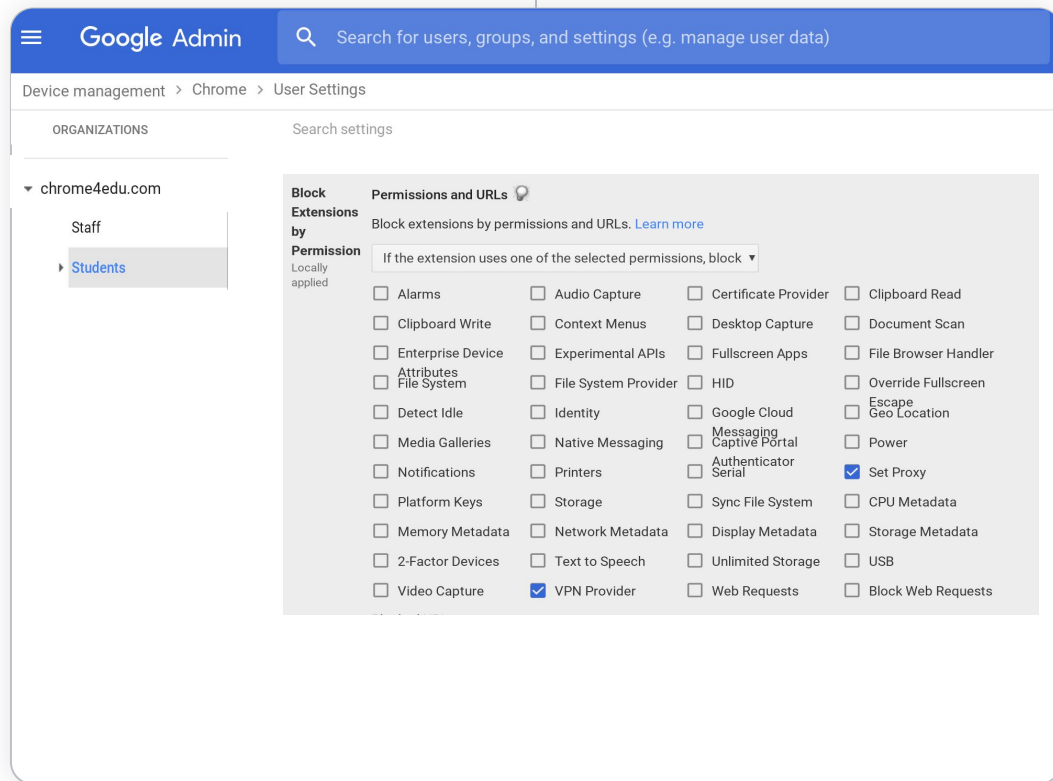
Google Admin

Search for users, groups, and settings (e.g. manage user data)

Device management > Chrome > User Settings

ORGANIZATIONS

Search settings

chrome4edu.com

Staff

Students

Block Extensions by Permission
Locally applied

Permissions and URLs

Block extensions by permissions and URLs. Learn more

If the extension uses one of the selected permissions, block

| | | | |
|---|---|---|---|
| Alarms | Audio Capture | Certificate Provider | Clipboard Read |
| Clipboard Write | Context Menus | Desktop Capture | Document Scan |
| Enterprise Device Attributes | Experimental APIs | Fullscreen Apps | File Browser Handler |
| File System | File System Provider | HID | Override Fullscreen Escape |
| Detect Idle | Identity | Google Cloud Messaging | Geo Location |
| Media Galleries | Native Messaging | Captive Portal Authenticator | Power |
| Notifications | Printers | Serial | Set Proxy |
| Platform Keys | Storage | Sync File System | CPU Metadata |
| Memory Metadata | Network Metadata | Display Metadata | Storage Metadata |
| 2-Factor Devices | Text to Speech | Unlimited Storage | USB |
| Video Capture | VPN Provider | Web Requests | Block Web Requests |